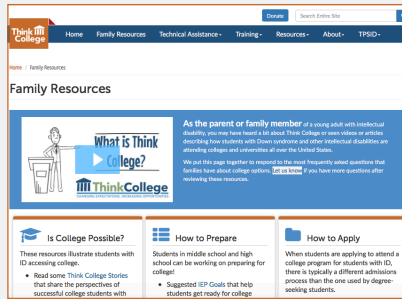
Donate Search Entire Site

Think College

Home Family Resources Technical Assistance Training Resources About TPSID

Home / Family Resources

Family Resources

What is Think College?

Think College

TRANSFORMING EXPECTATIONS, INCREASING OPPORTUNITIES

As the parent or family member of a young adult with intellectual disability, you may have heard a bit about Think College or seen videos or articles describing how students with Down syndrome and other intellectual disabilities are attending colleges and universities all over the United States.

We put this page together to respond to the most frequently asked questions that families have about college options. Let us know if you have more questions after reviewing these resources.

Is College Possible?

These resources illustrate students with ID accessing college.

Read some Think College Stories that share the perspectives of successful college students with

How to Prepare

Students in middle school and high school can be working on preparing for college!

Suggested IEP Goals that help students get ready for college

How to Apply

When students are applying to attend a college program for students with ID, there is typically a different admissions process than the one used by degree-seeking students.